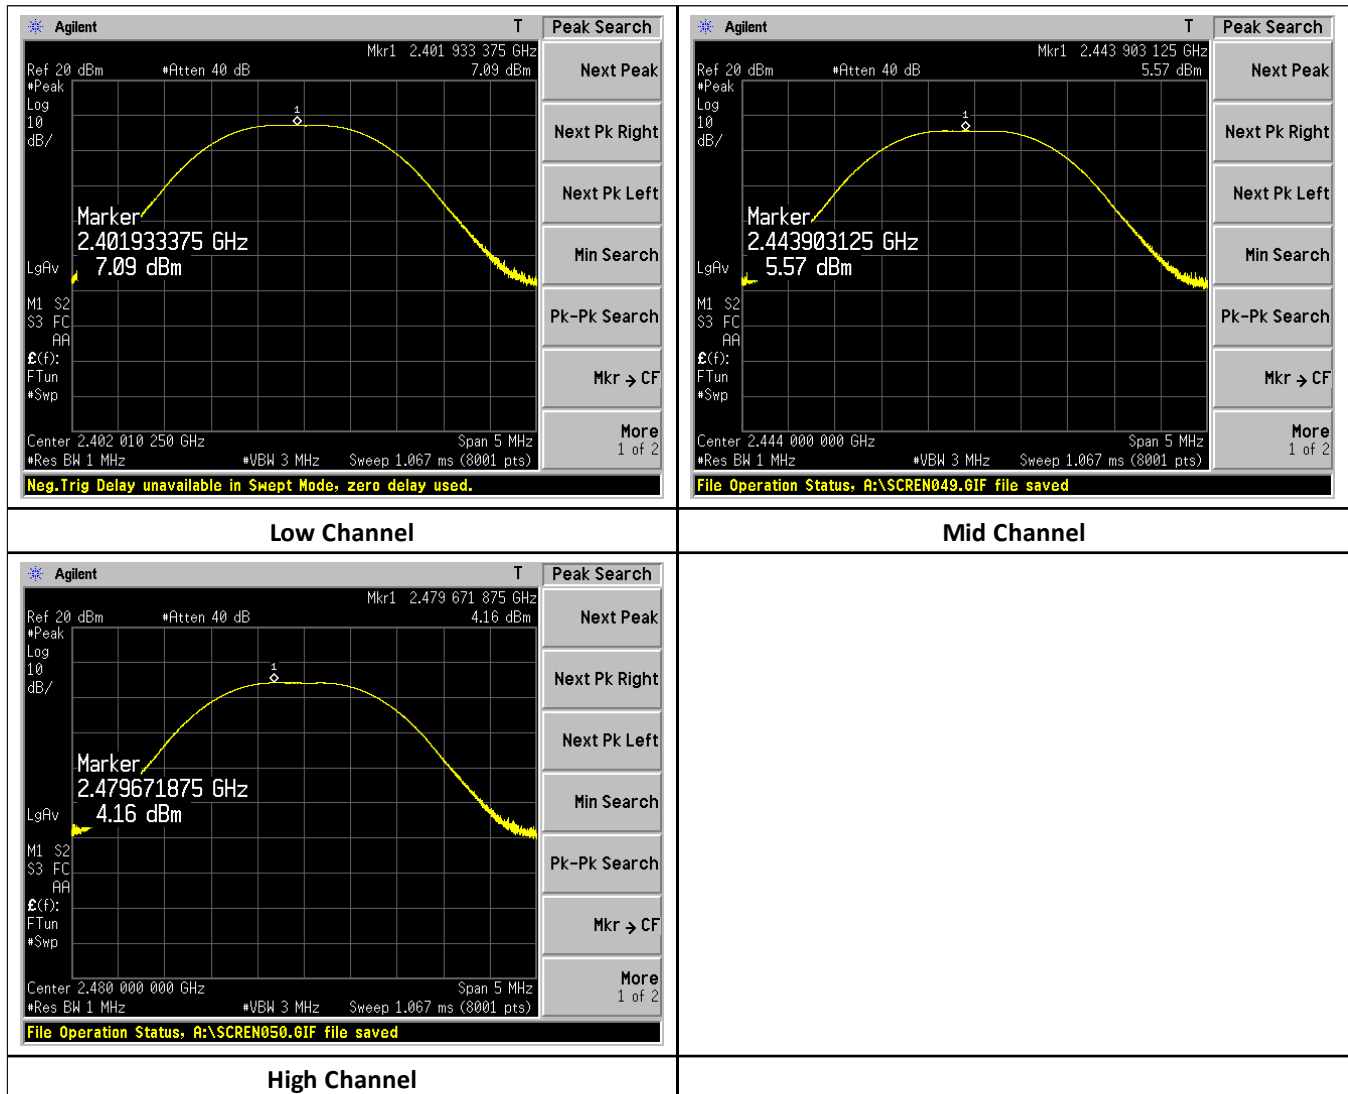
Agilent T Peak Search

Mkr1 2.401 933 375 GHz
Ref 20 dBm #Atten 40 dB 7.09 dBm
#Peak
Log
10
dB/

Marker
2.401933375 GHz
7.09 dBm

LgAv

M1 S2
S3 FC
AA
£(f):
FTun
#Swp

Center 2.402 010 250 GHz Span 5 MHz
#Res BW 1 MHz #VBW 3 MHz Sweep 1.067 ms (8001 pts)
Neg.Trig Delay unavailable in Swept Mode, zero delay used.

Next Peak
Next Pk Right
Next Pk Left
Min Search
Pk-Pk Search
Mkr → CF
More
1 of 2

Agilent T Peak Search

Mkr1 2.443 903 125 GHz
Ref 20 dBm #Atten 40 dB 5.57 dBm
#Peak
Log
10
dB/

Marker
2.443903125 GHz
5.57 dBm

LgAv

M1 S2
S3 FC
AA
£(f):
FTun
#Swp

Center 2.444 000 000 GHz Span 5 MHz
#Res BW 1 MHz #VBW 3 MHz Sweep 1.067 ms (8001 pts)
File Operation Status, A:\SCREN049.GIF file saved

Next Peak
Next Pk Right
Next Pk Left
Min Search
Pk-Pk Search
Mkr → CF
More
1 of 2

Low Channel

Mid Channel

Agilent T Peak Search

Mkr1 2.479 671 875 GHz
Ref 20 dBm #Atten 40 dB 4.16 dBm
#Peak
Log
10
dB/

Marker
2.479671875 GHz
4.16 dBm

LgAv

M1 S2
S3 FC
AA
£(f):
FTun
#Swp

Center 2.480 000 000 GHz Span 5 MHz
#Res BW 1 MHz #VBW 3 MHz Sweep 1.067 ms (8001 pts)
File Operation Status, A:\SCREN050.GIF file saved

Next Peak
Next Pk Right
Next Pk Left
Min Search
Pk-Pk Search
Mkr → CF
More
1 of 2

High Channel